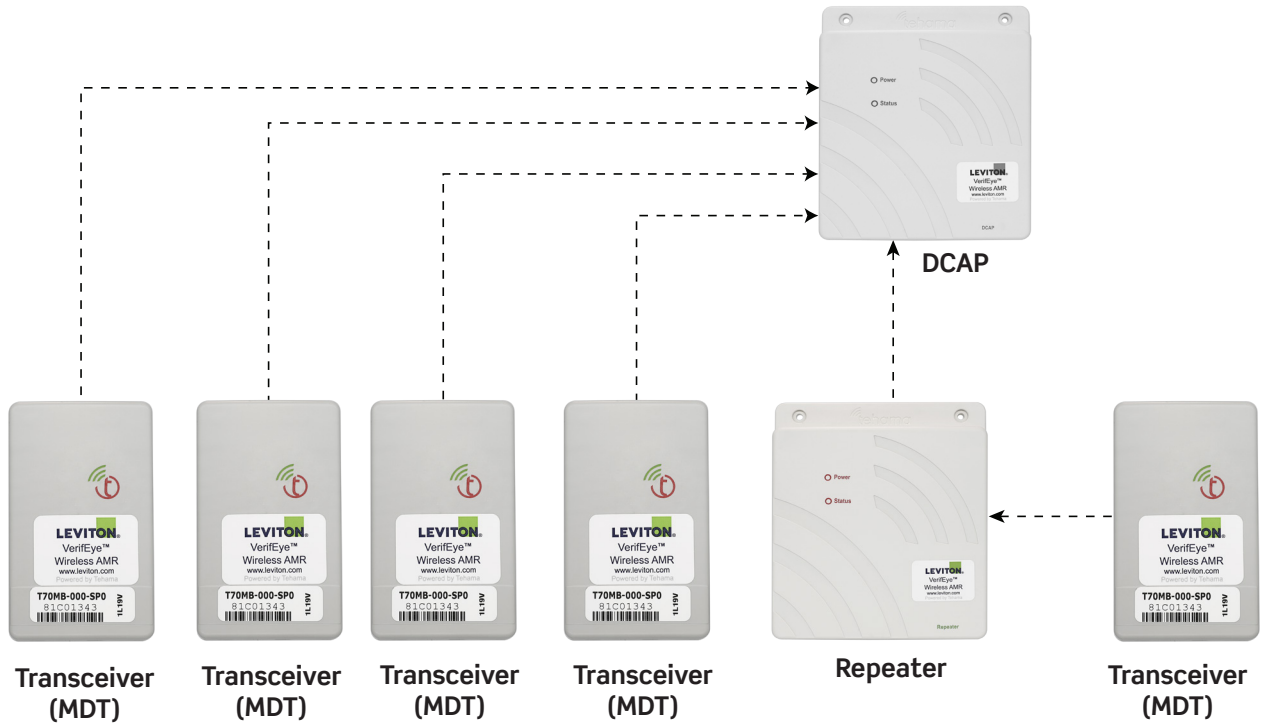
Power
Status
LEVITON
VerifEye™
Wireless AMR
www.leviton.com
DCAP
DCAP

LEVITON
VerifEye™
Wireless AMR
www.leviton.com
Powered by Tehama
T70MB-000-SP0
81C01343
1L19V

Transceiver (MDT)

LEVITON
VerifEye™
Wireless AMR
www.leviton.com
Powered by Tehama
T70MB-000-SP0
81C01343
1L19V

Transceiver (MDT)

LEVITON
VerifEye™
Wireless AMR
www.leviton.com
Powered by Tehama
T70MB-000-SP0
81C01343
1L19V

Transceiver (MDT)

LEVITON
VerifEye™
Wireless AMR
www.leviton.com
Powered by Tehama
T70MB-000-SP0
81C01343
1L19V

Transceiver (MDT)

tehama
Power
Status
LEVITON
VerifEye™
Wireless AMR
www.leviton.com
Repeater

Repeater

LEVITON
VerifEye™
Wireless AMR
www.leviton.com
Powered by Tehama
T70MB-000-SP0
81C01343
1L19V

Transceiver (MDT)